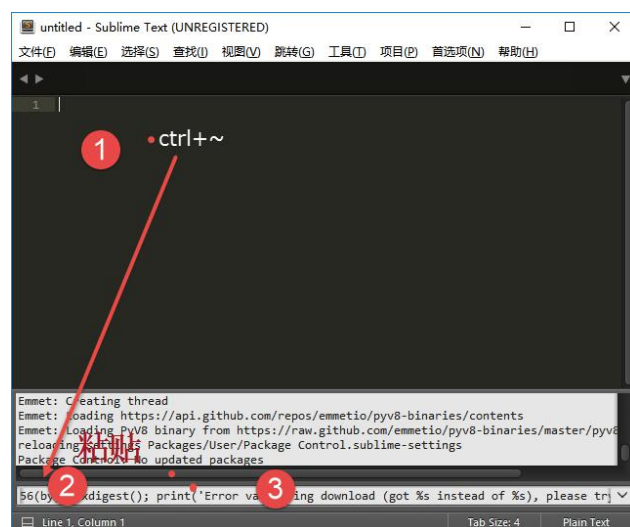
untitled - Sublime Text (UNREGISTERED)

文件(F) 编辑(E) 选择(S) 查找(I) 视图(V) 跳转(G) 工具(T) 项目(P) 首选项(N) 帮助(H)

1

1

ctrl+~

Emmet: C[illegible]eating thread
Emmet: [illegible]oading https://api.github.com/repos/emmetio/pyv8-binaries/contents
Emmet: Loading PyV8 binary from https://raw.github.com/emmetio/pyv8-binaries/master/pyv8
reloading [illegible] Packages/User/Package Control.sublime-settings
Package Control: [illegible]o updated packages

粘贴

2

3

56(by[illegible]xdigest(); print('Error va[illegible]ing download (got %s instead of %s), please tr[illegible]

Line 1, Column 1

Tab Size: 4

Plain Text